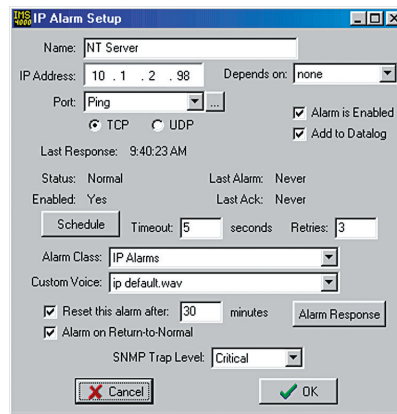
IMS 4000 IP Alarm Setup

Name: NT Server

IP Address: 10 . 1 . 2 . 98

Depends on: none

Port: Ping ...

TCP UDP

Alarm is Enabled

Add to Datalog

Last Response: 9:40:23 AM

Status: Normal

Last Alarm: Never

Enabled: Yes

Last Ack: Never

Schedule

Timeout: 5 seconds

Retries: 3

Alarm Class: IP Alarms

Custom Voice: ip default.wav

Reset this alarm after: 30 minutes

Alarm Response

Alarm on Return-to-Normal

SNMP Trap Level: Critical

Cancel

OK